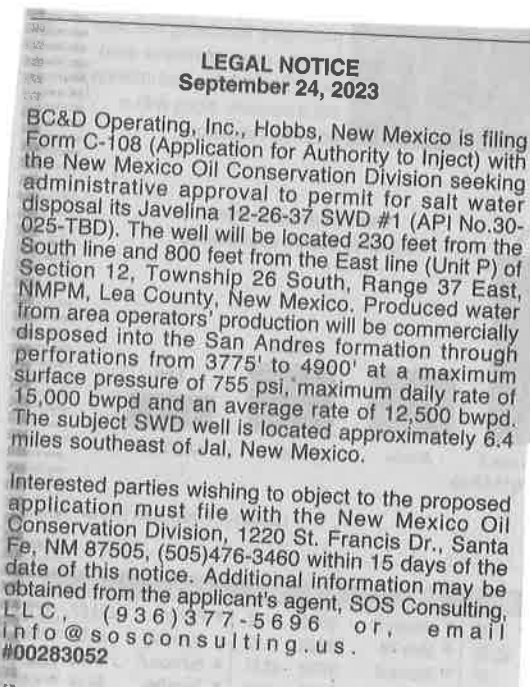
LEGAL NOTICE
September 24, 2023

BC&D Operating, Inc., Hobbs, New Mexico is filing Form C-108 (Application for Authority to Inject) with the New Mexico Oil Conservation Division seeking administrative approval to permit for salt water disposal its Javelina 12-26-37 SWD #1 (API No.30-025-TBD). The well will be located 230 feet from the South line and 800 feet from the East line (Unit P) of Section 12, Township 26 South, Range 37 East, NMPM, Lea County, New Mexico. Produced water from area operators' production will be commercially disposed into the San Andres formation through perforations from 3775' to 4900' at a maximum surface pressure of 755 psi, maximum daily rate of 15,000 bwpd and an average rate of 12,500 bwpd. The subject SWD well is located approximately 6.4 miles southeast of Jal, New Mexico.

Interested parties wishing to object to the proposed application must file with the New Mexico Oil Conservation Division, 1220 St. Francis Dr., Santa Fe, NM 87505, (505)476-3460 within 15 days of the date of this notice. Additional information may be obtained from the applicant's agent, SOS Consulting, LLC, (936)377-5696 or, email info@sosconsulting.us.
#00283052